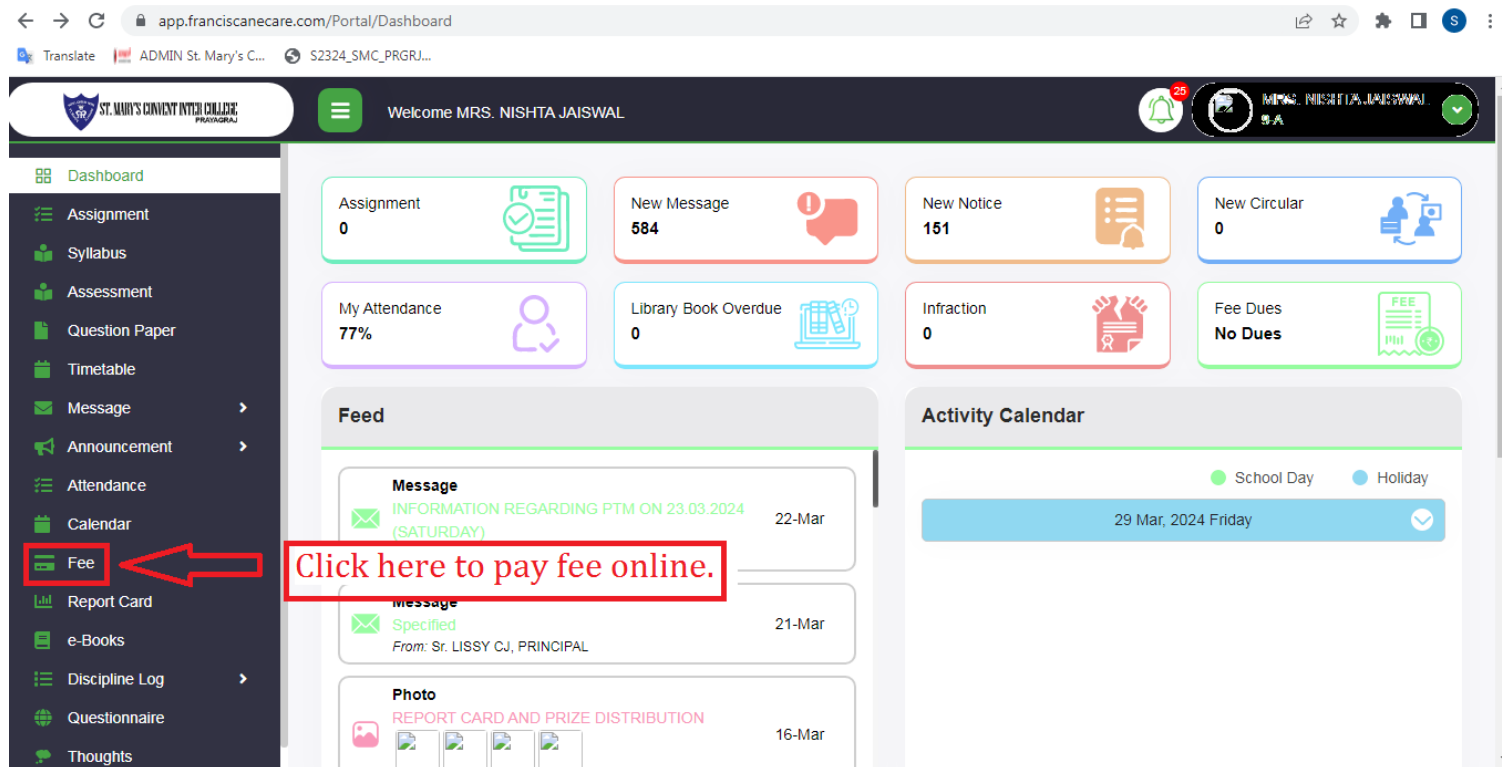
app.franciscanecare.com/Portal/Dashboard

Translate ADMIN St. Mary's C... S2324_SMC_PRGRJ...

ST. MARY'S CONVENT INTER COLLEGE PRAYAGRAJ

Welcome MRS. NISHTA JAISWAL

25

MRS. NISHTA JAISWAL 9-A

Dashboard
Assignment
Syllabus
Assessment
Question Paper
Timetable
Message
Announcement
Attendance
Calendar
Fee
Report Card
e-Books
Discipline Log
Questionnaire
Thoughts

Assignment
0

New Message
584

New Notice
151

New Circular
0

My Attendance
77%

Library Book Overdue
0

Infraction
0

Fee Dues
No Dues

FEE

Feed

Message
INFORMATION REGARDING PTM ON 23.03.2024 (SATURDAY)
22-Mar

Click here to pay fee online.

Message
Specified
From: Sr. LISSY CJ, PRINCIPAL
21-Mar

Photo
REPORT CARD AND PRIZE DISTRIBUTION
16-Mar

Activity Calendar

School Day Holiday

29 Mar, 2024 Friday